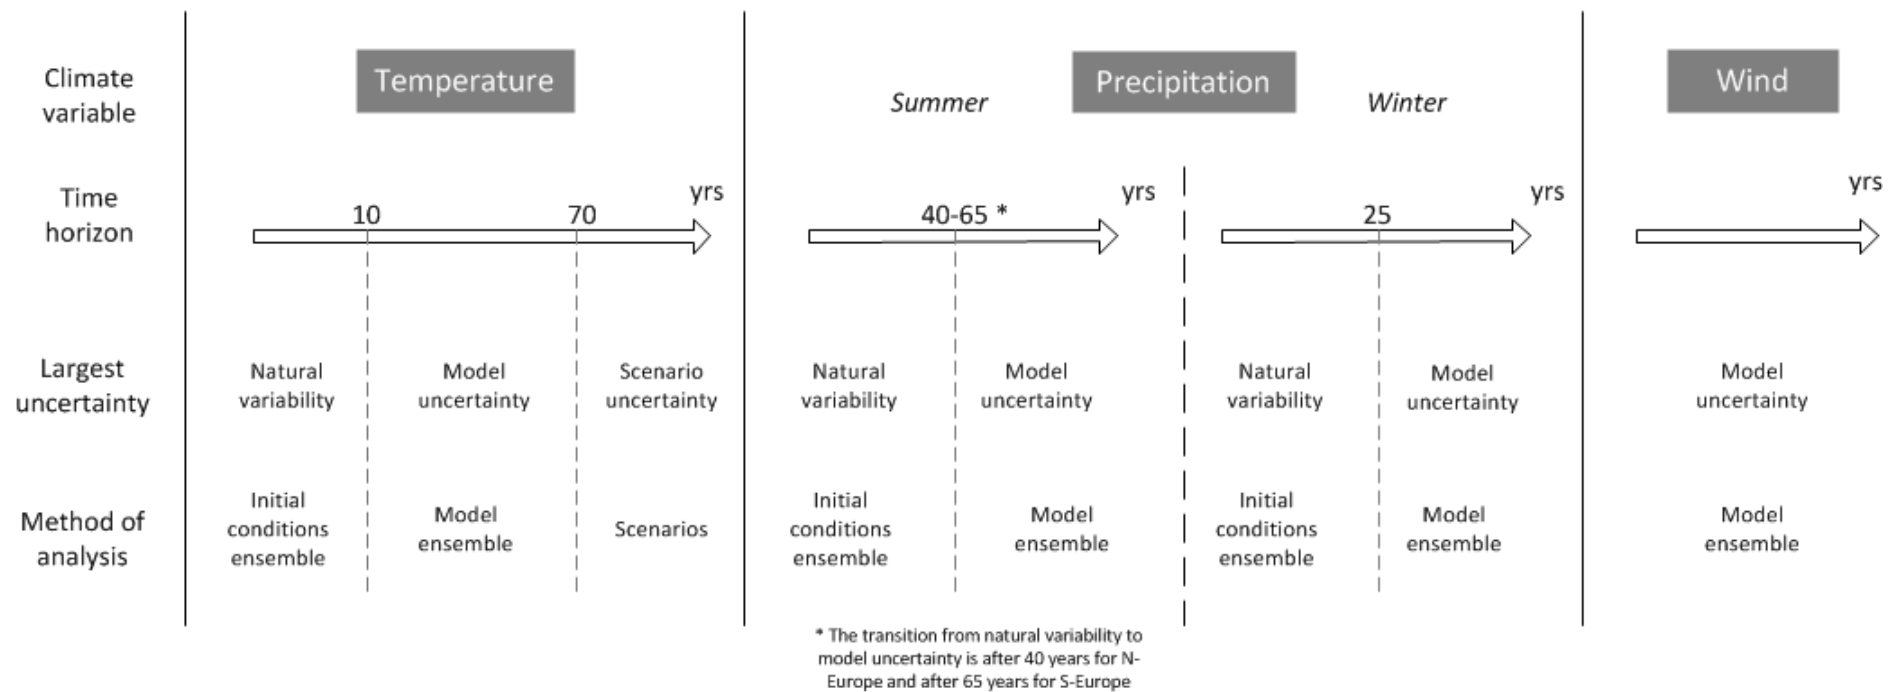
Climate variable

Temperature

Precipitation

Summer

Winter

Wind

Time horizon

10

70

yrs

40-65 *

yrs

25

yrs

yrs

Largest uncertainty

Natural variability

Model uncertainty

Scenario uncertainty

Natural variability

Model uncertainty

Natural variability

Model uncertainty

Model uncertainty

Method of analysis

Initial conditions ensemble

Model ensemble

Scenarios

Initial conditions ensemble

Model ensemble

Initial conditions ensemble

Model ensemble

Model ensemble

* The transition from natural variability to model uncertainty is after 40 years for N-Europe and after 65 years for S-Europe